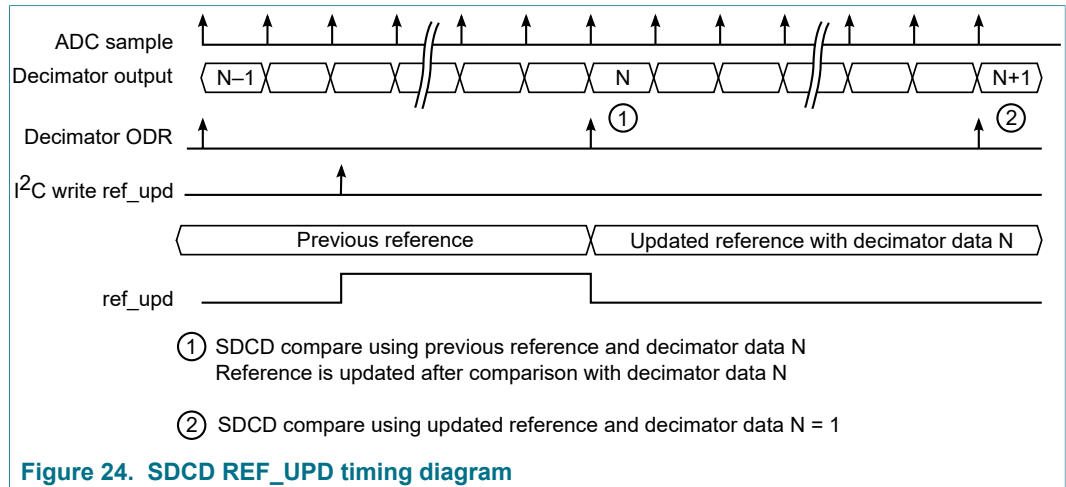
ADC sample

Decimator output

N–1

N

N+1

Decimator ODR

①

②

$I^2C$ write ref_upd

Previous reference

Updated reference with decimator data N

ref_upd

① SDCD compare using previous reference and decimator data N
Reference is updated after comparison with decimator data N

② SDCD compare using updated reference and decimator data N = 1

Figure 24. SDCD REF_UPD timing diagram